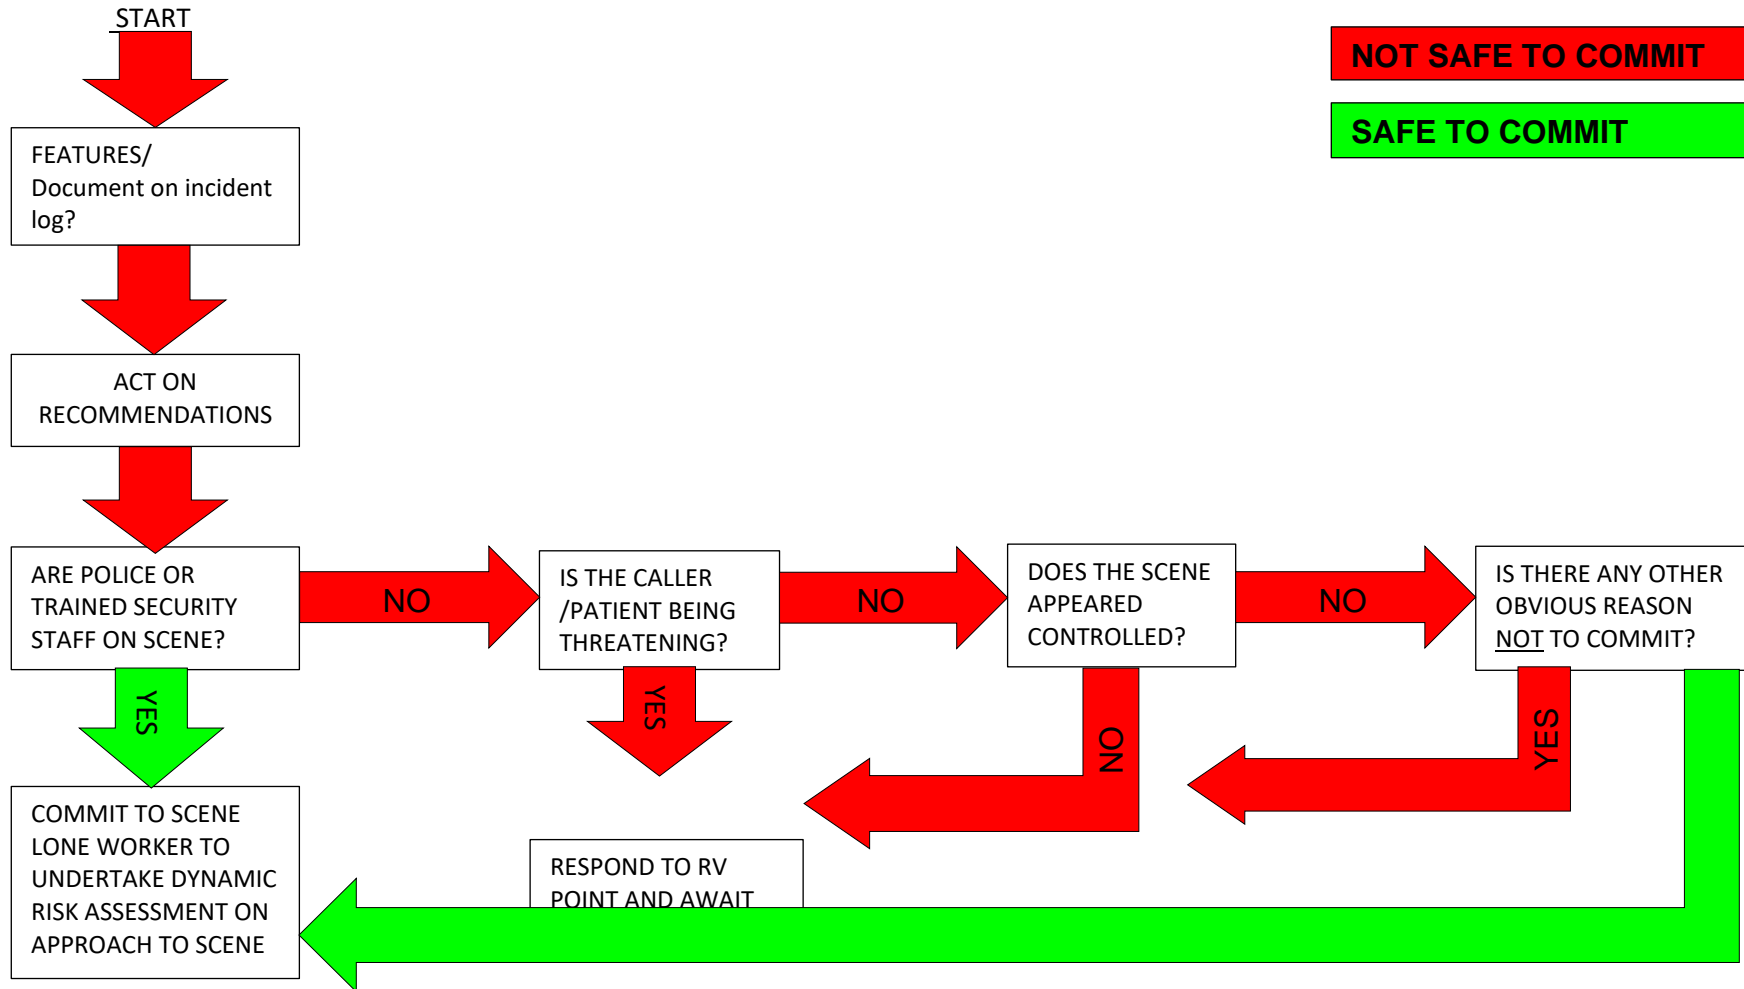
START

NOT SAFE TO COMMIT

SAFE TO COMMIT

FEATURES/ Document on incident log?

ACT ON RECOMMENDATIONS

ARE POLICE OR TRAINED SECURITY STAFF ON SCENE?

NO

IS THE CALLER /PATIENT BEING THREATENING?

NO

DOES THE SCENE APPEARED CONTROLLED?

NO

IS THERE ANY OTHER OBVIOUS REASON NOT TO COMMIT?

YES

YES

NO

YES

COMMIT TO SCENE LONE WORKER TO UNDERTAKE DYNAMIC RISK ASSESSMENT ON APPROACH TO SCENE

RESPOND TO RV POINT AND AWAIT